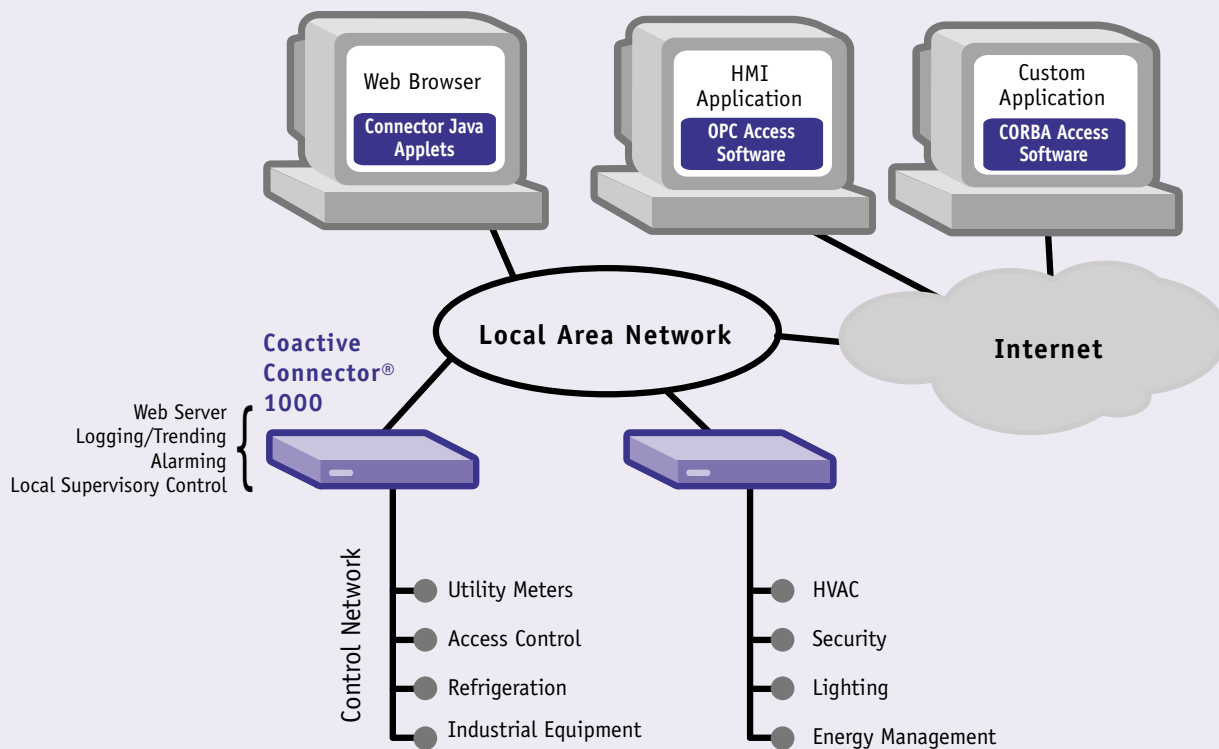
Web Browser

Connector Java Applets

HMI Application

OPC Access Software

Custom Application

CORBA Access Software

Local Area Network

Internet

Coactive Connector® 1000

Web Server
Logging/Trending
Alarming
Local Supervisory Control

Control Network

Utility Meters
Access Control
Refrigeration
Industrial Equipment

HVAC
Security
Lighting
Energy Management